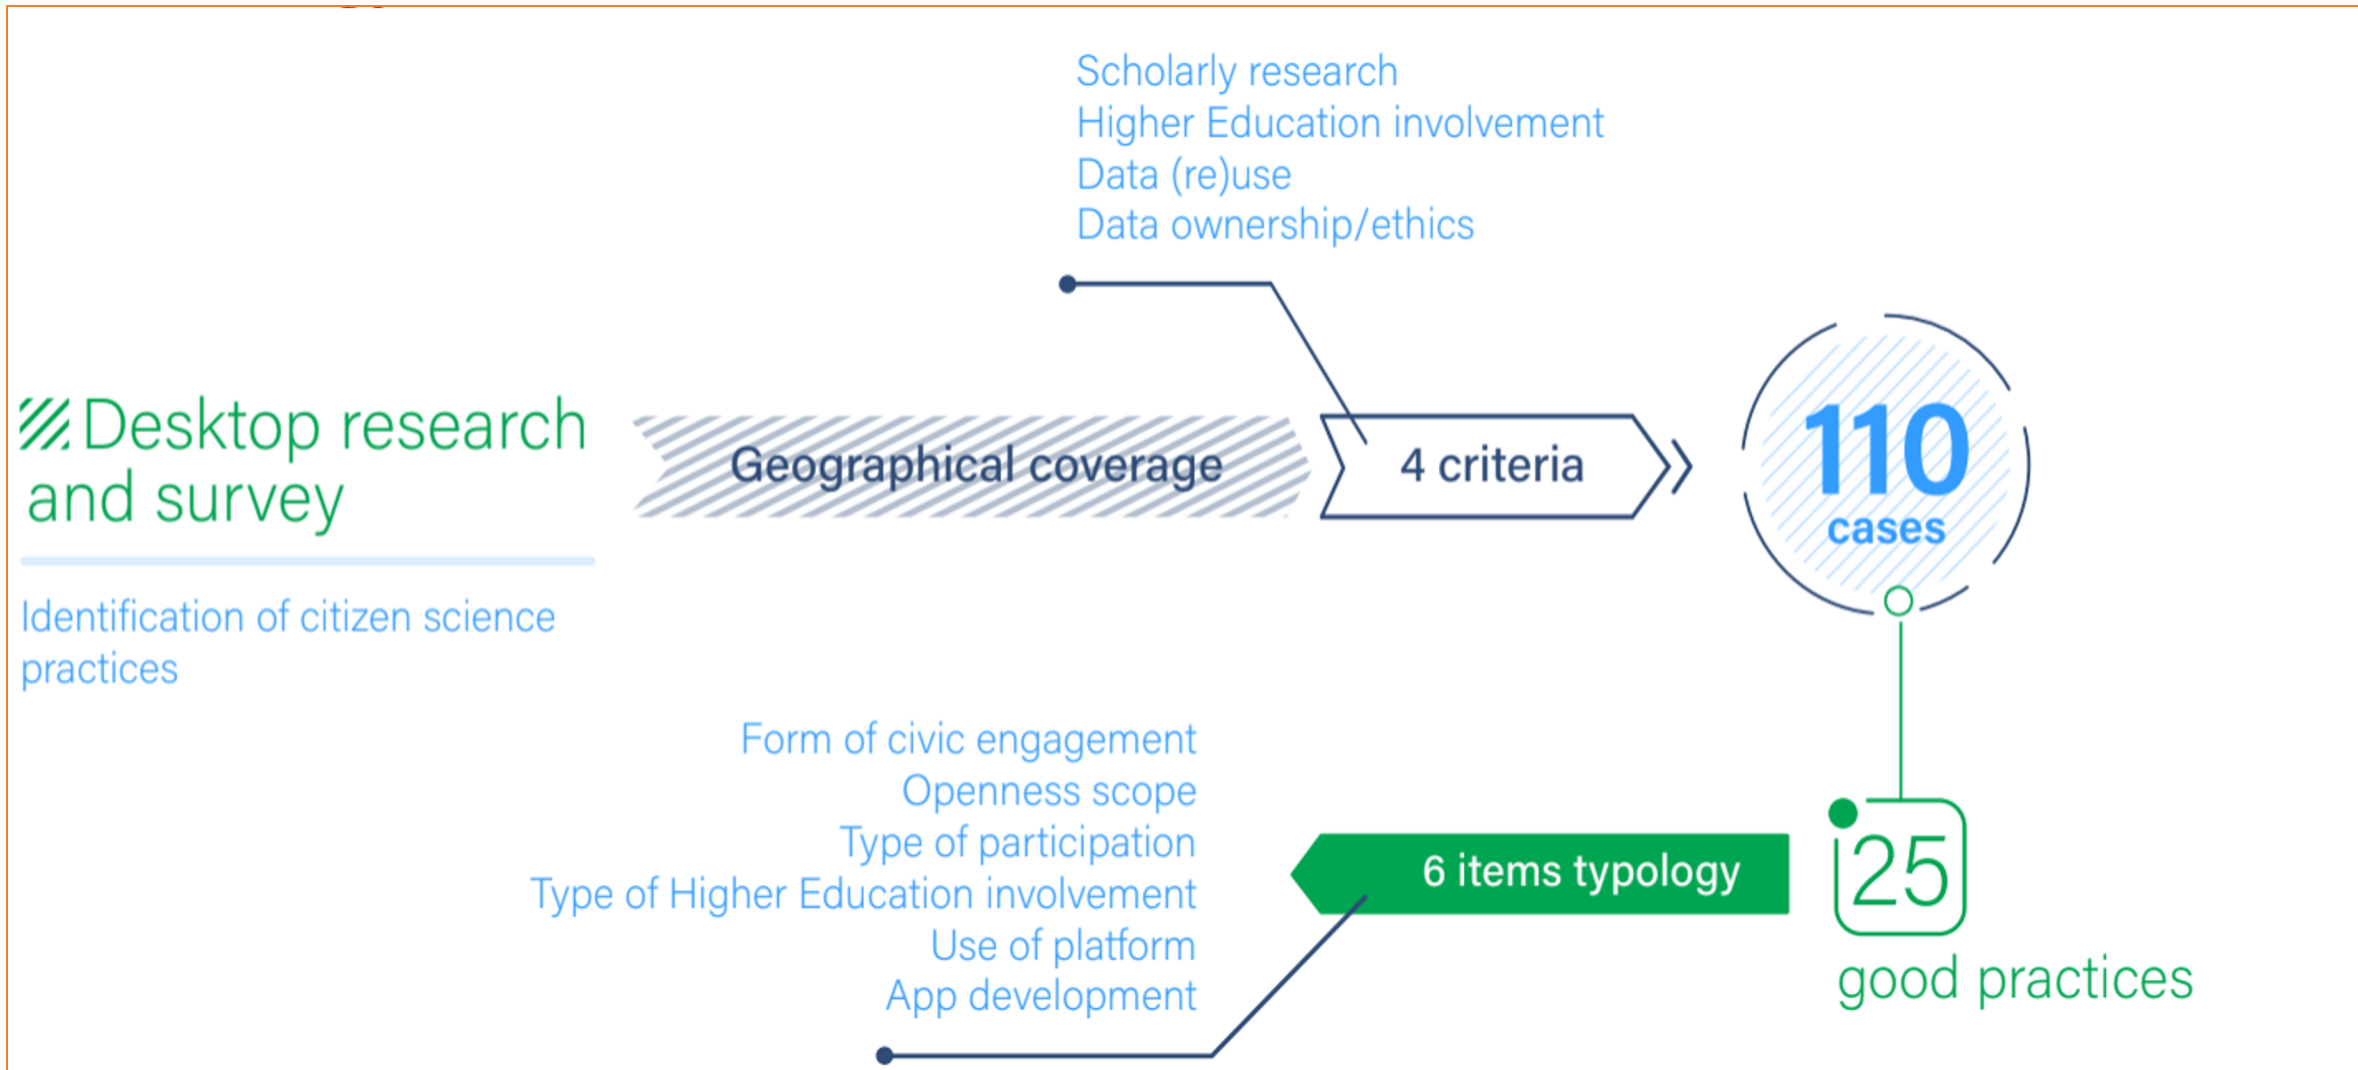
Scholarly research
Higher Education involvement
Data (re)use
Data ownership/ethics

Desktop research and survey

Identification of citizen science practices

Geographical coverage

4 criteria

110 cases

Form of civic engagement
Openness scope
Type of participation
Type of Higher Education involvement
Use of platform
App development

6 items typology

25 good practices